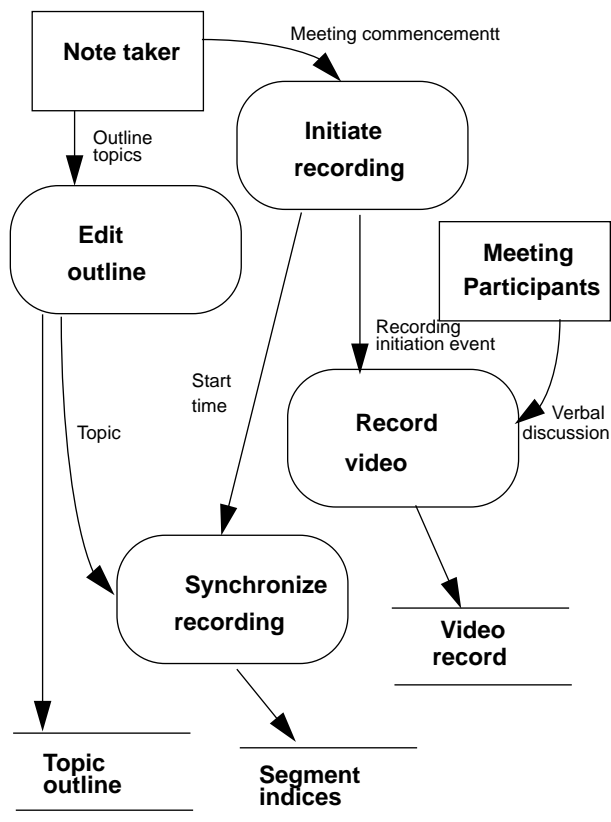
Note taker

Meeting commencementt

Outline topics

Initiate recording

Edit outline

Meeting Participants

Recording initiation event

Start time

Topic

Record video

Verbal discussion

Synchronize recording

Video record

Topic outline

Segment indices